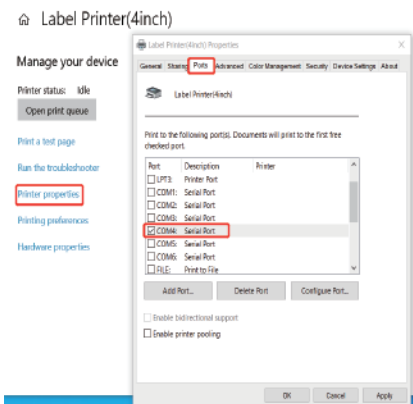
Label Printer(4inch)

Manage your device

Printer status: Idle

Open print queue

Print a test page

Run the troubleshooter

Printer properties

Printing preferences

Hardware properties

Label Printer(4inch) Properties

General Sharing Ports Advanced Color Management Security Device Settings About

Label Printer(4inch)

Print to the following port(s). Documents will print to the first free checked port.

| Port | Description | Printer |
|---|---|---|
| LPT3: | Printer Port | |
| COM1: | Serial Port | |
| COM2: | Serial Port | |
| COM3: | Serial Port | |
| COM4: | Serial Port | |
| COM5: | Serial Port | |
| COM6: | Serial Port | |
| FILE: | Print to File | |

Add Port... Delete Port Configure Port...

Enable bidirectional support

Enable printer pooling

OK Cancel Apply